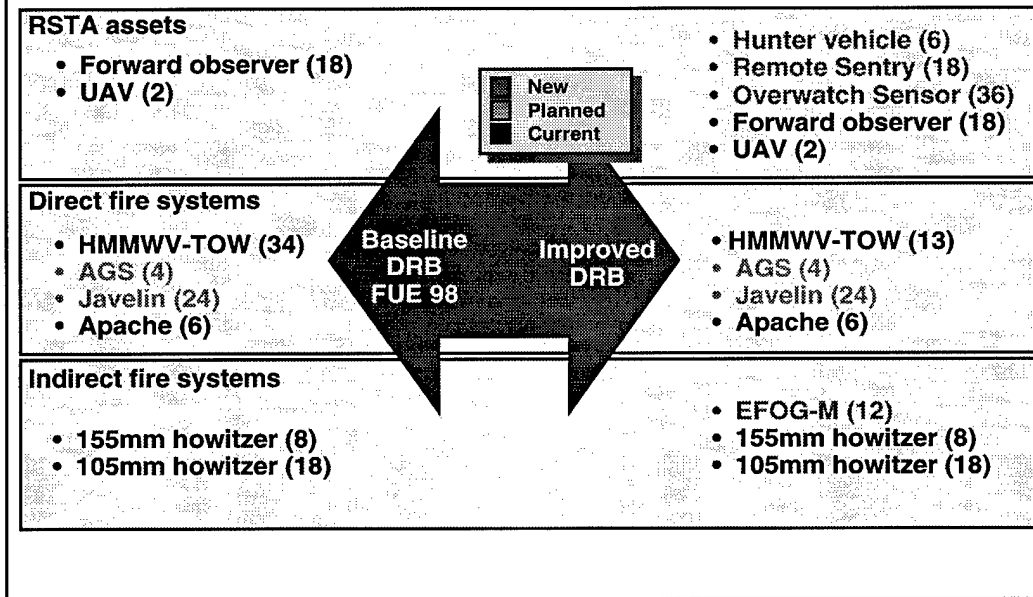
RSTA assets

• Forward observer (18)
• UAV (2)

New
Planned
Current

• Hunter vehicle (6)
• Remote Sentry (18)
• Overwatch Sensor (36)
• Forward observer (18)
• UAV (2)

Direct fire systems

• HMMWV-TOW (34)
• AGS (4)
• Javelin (24)
• Apache (6)

Baseline DRB FUE 98

Improved DRB

• HMMWV-TOW (13)
• AGS (4)
• Javelin (24)
• Apache (6)

Indirect fire systems

• 155mm howitzer (8)
• 105mm howitzer (18)

• EFOG-M (12)
• 155mm howitzer (8)
• 105mm howitzer (18)